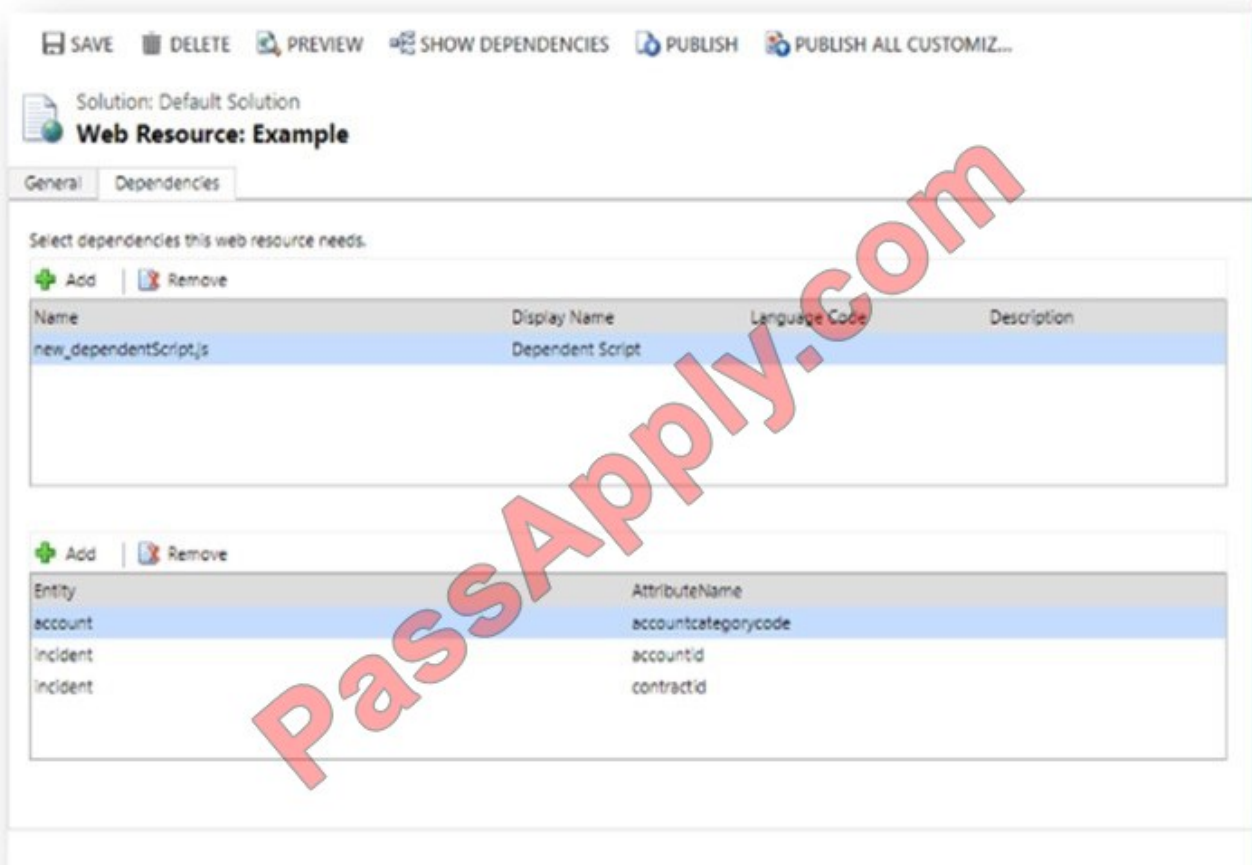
SAVE DELETE PREVIEW SHOW DEPENDENCIES PUBLISH PUBLISH ALL CUSTOMIZ...

Solution: Default Solution
Web Resource: Example

General Dependencies

Select dependencies this web resource needs.

Add | Remove

| Name | Display Name | Language Code | Description |
|---|---|---|---|
| new_dependentScript.js | Dependent Script | | |

Add | Remove

| Entity | AttributeName |
|---|---|
| account | accountcategorycode |
| incident | accountid |
| incident | contractid |

PassApply.com